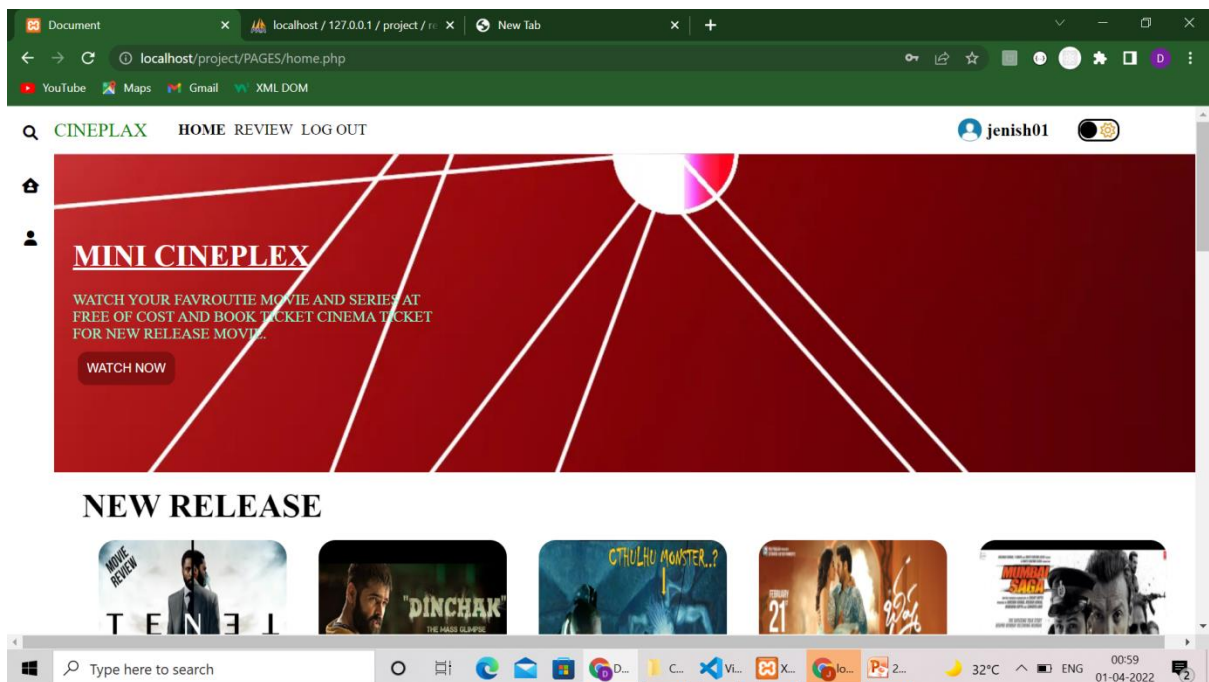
Document
localhost / 127.0.0.1 / project / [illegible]
New Tab
localhost/project/PAGES/home.php
YouTube Maps Gmail XML DOM

CINEPLAX HOME REVIEW LOG OUT
jenish01

MINI CINEPLEX

WATCH YOUR FAVROUTIE MOVIE AND SERIES AT FREE OF COST AND BOOK TICKET CINEMA TICKET FOR NEW RELEASE MOVIE.

WATCH NOW

NEW RELEASE

MOVIE REVIEW
TENET
"DINCHAK"
THE MASS GLIMPSE
CTHULHU MONSTER..?
FEBRUARY 21
MUMBAI SAGA

Type here to search
D...
C...
Vi...
X...
lo...
2...
32°C ENG 00:59 01-04-2022
2